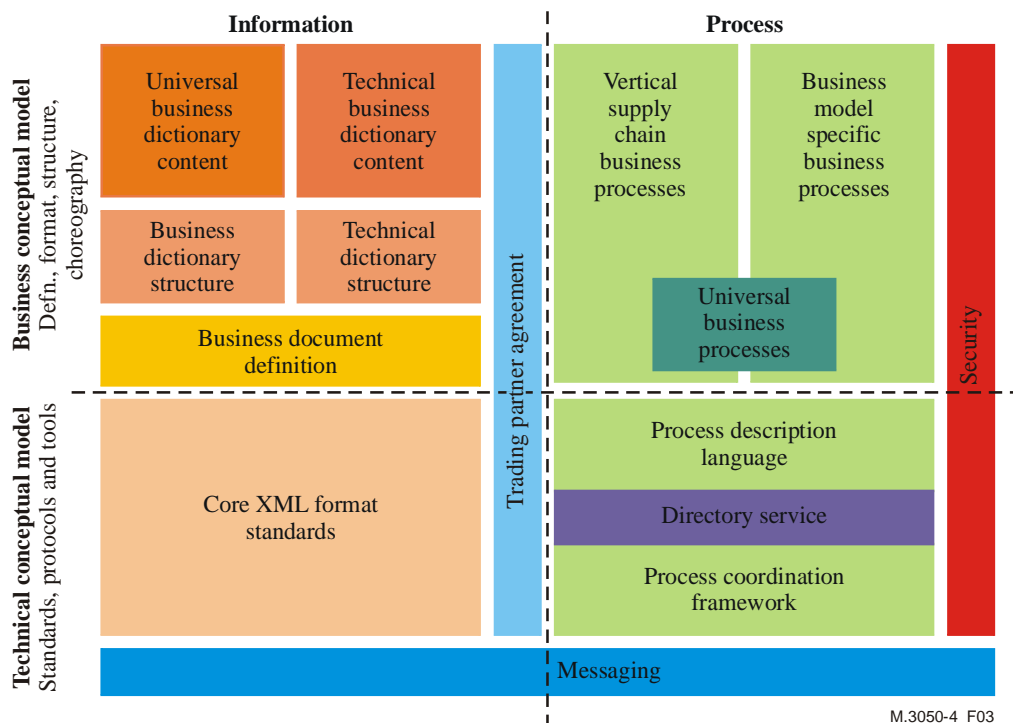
Information

Process

Business conceptual model
Defn., format, structure, choreography

Universal business dictionary content

Technical business dictionary content

Business dictionary structure

Technical dictionary structure

Business document definition

Trading partner agreement

Vertical supply chain business processes

Business model specific business processes

Universal business processes

Security

Technical conceptual model
Standards, protocols and tools

Core XML format standards

Process description language

Directory service

Process coordination framework

Messaging

M.3050-4 F03